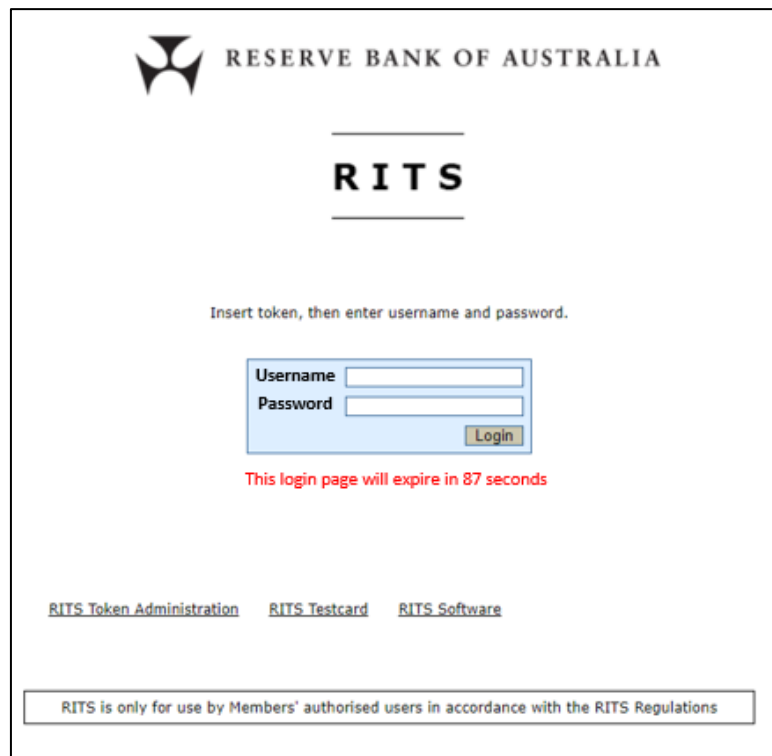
RESERVE BANK OF AUSTRALIA

RITS

Insert token, then enter username and password.

Username
Password
Login

This login page will expire in 87 seconds

RITS Token Administration RITS Testcard RITS Software

RITS is only for use by Members' authorised users in accordance with the RITS Regulations